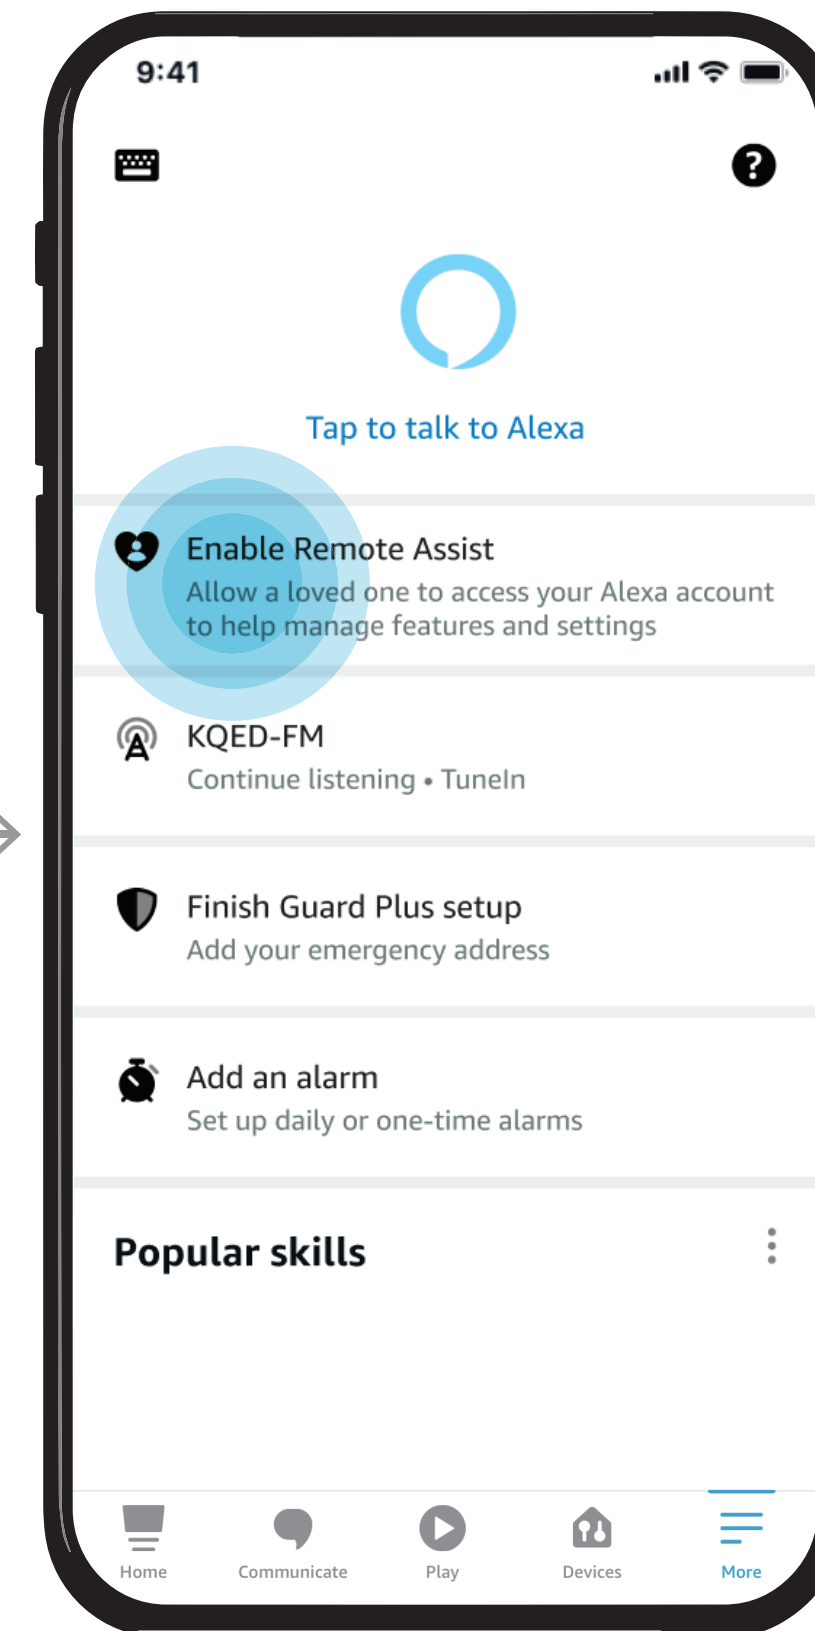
9:41

Tap to talk to Alexa

Enable Remote Assist
Allow a loved one to access your Alexa account to help manage features and settings

KQED-FM
Continue listening • TuneIn

Finish Guard Plus setup
Add your emergency address

Add an alarm
Set up daily or one-time alarms

Popular skills

Home
Communicate
Play
Devices
More